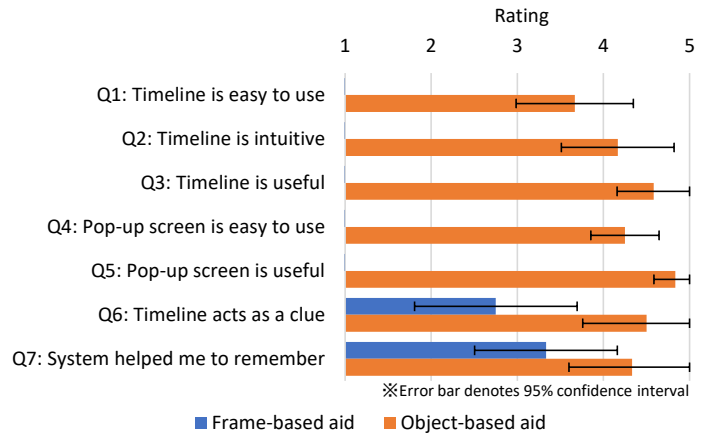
Rating

1 2 3 4 5

Q1: Timeline is easy to use

Q2: Timeline is intuitive

Q3: Timeline is useful

Q4: Pop-up screen is easy to use

Q5: Pop-up screen is useful

Q6: Timeline acts as a clue

Q7: System helped me to remember

※Error bar denotes 95% confidence interval

Frame-based aid Object-based aid